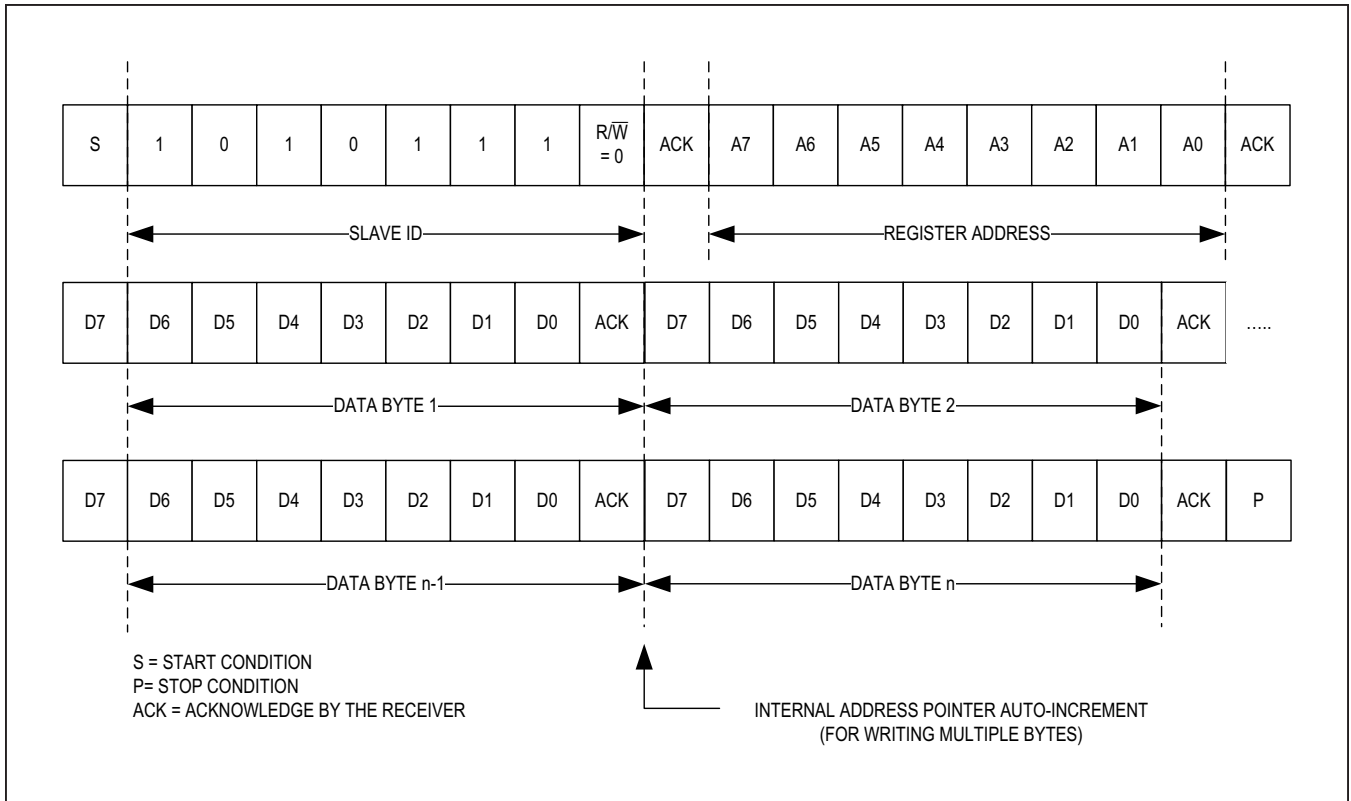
| S | 1 | 0 | 1 | 0 | 1 | 1 | 1 | R/$\overline{W}$ = 0 | ACK | A7 | A6 | A5 | A4 | A3 | A2 | A1 | A0 | ACK |
|---|---|---|---|---|---|---|---|---|---|---|---|---|---|---|---|---|---|---|

SLAVE ID

REGISTER ADDRESS

| D7 | D6 | D5 | D4 | D3 | D2 | D1 | D0 | ACK | D7 | D6 | D5 | D4 | D3 | D2 | D1 | D0 | ACK | ..... |
|---|---|---|---|---|---|---|---|---|---|---|---|---|---|---|---|---|---|---|

DATA BYTE 1

DATA BYTE 2

| D7 | D6 | D5 | D4 | D3 | D2 | D1 | D0 | ACK | D7 | D6 | D5 | D4 | D3 | D2 | D1 | D0 | ACK | P |
|---|---|---|---|---|---|---|---|---|---|---|---|---|---|---|---|---|---|---|

DATA BYTE n-1

DATA BYTE n

S = START CONDITION
P= STOP CONDITION
ACK = ACKNOWLEDGE BY THE RECEIVER

INTERNAL ADDRESS POINTER AUTO-INCREMENT
(FOR WRITING MULTIPLE BYTES)